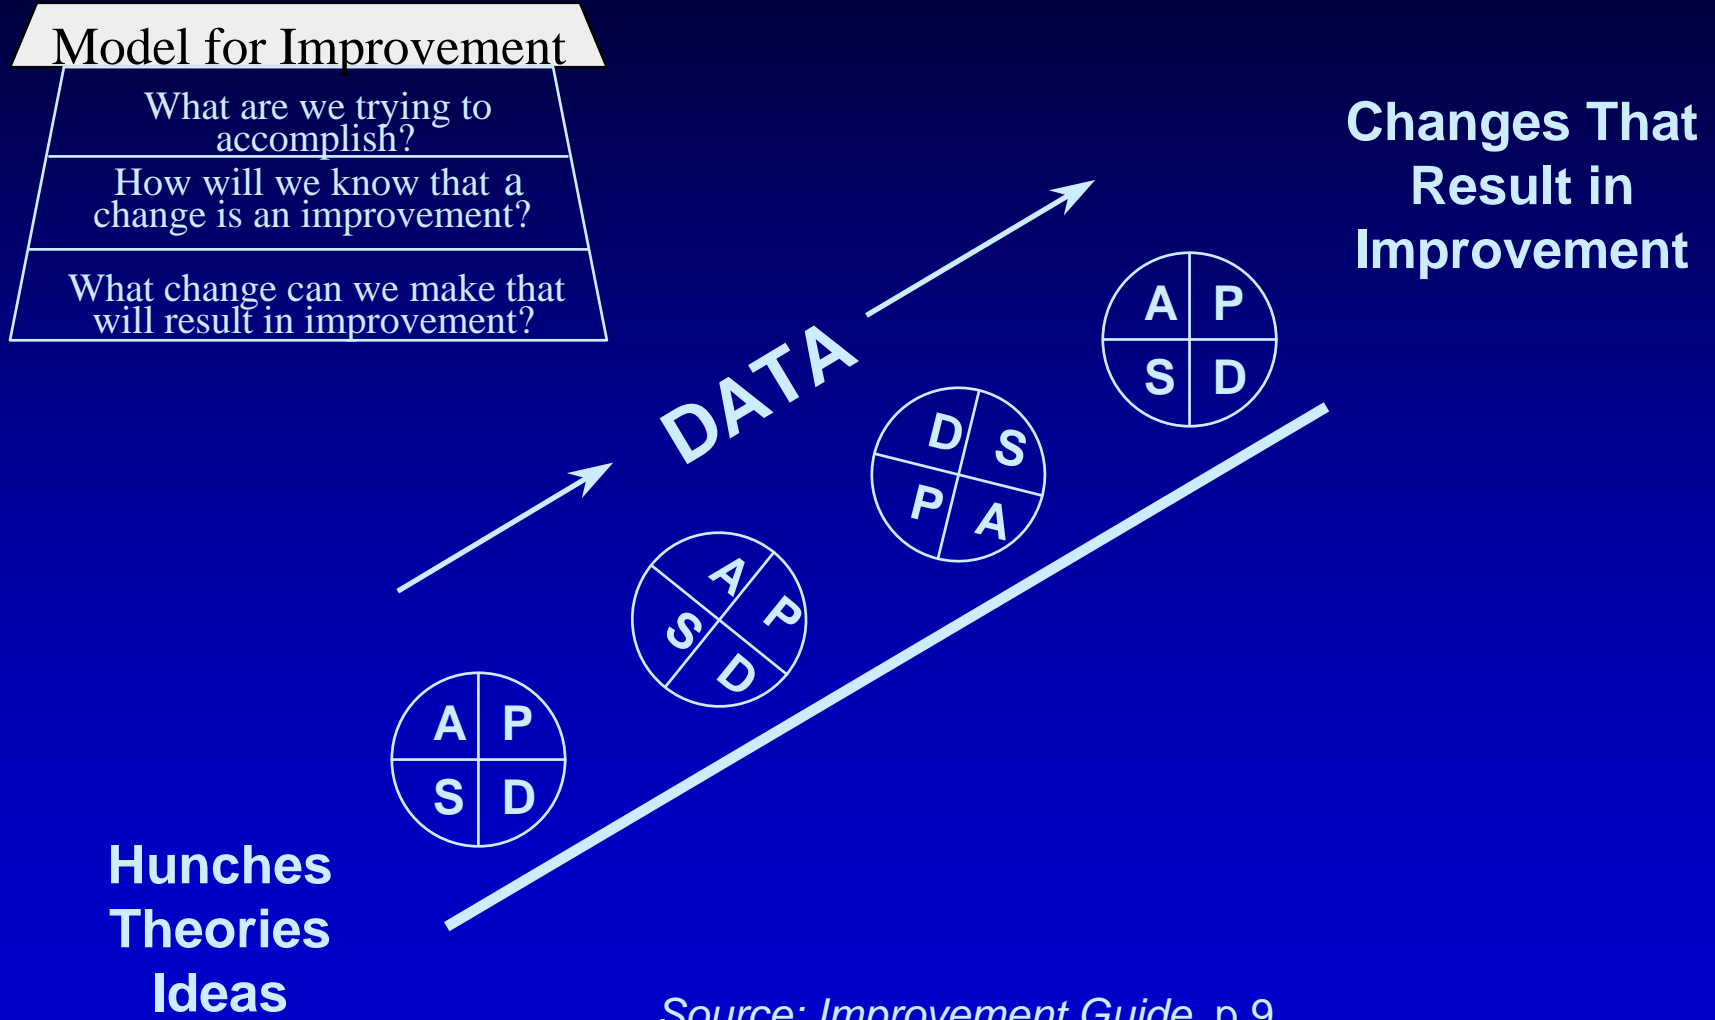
Model for Improvement

What are we trying to accomplish?

How will we know that a change is an improvement?

What change can we make that will result in improvement?

Changes That Result in Improvement

DATA

A P
S D

A P
S D

D S
P A

A P
S D

Hunches
Theories
Ideas

Source: Improvement Guide, p.9